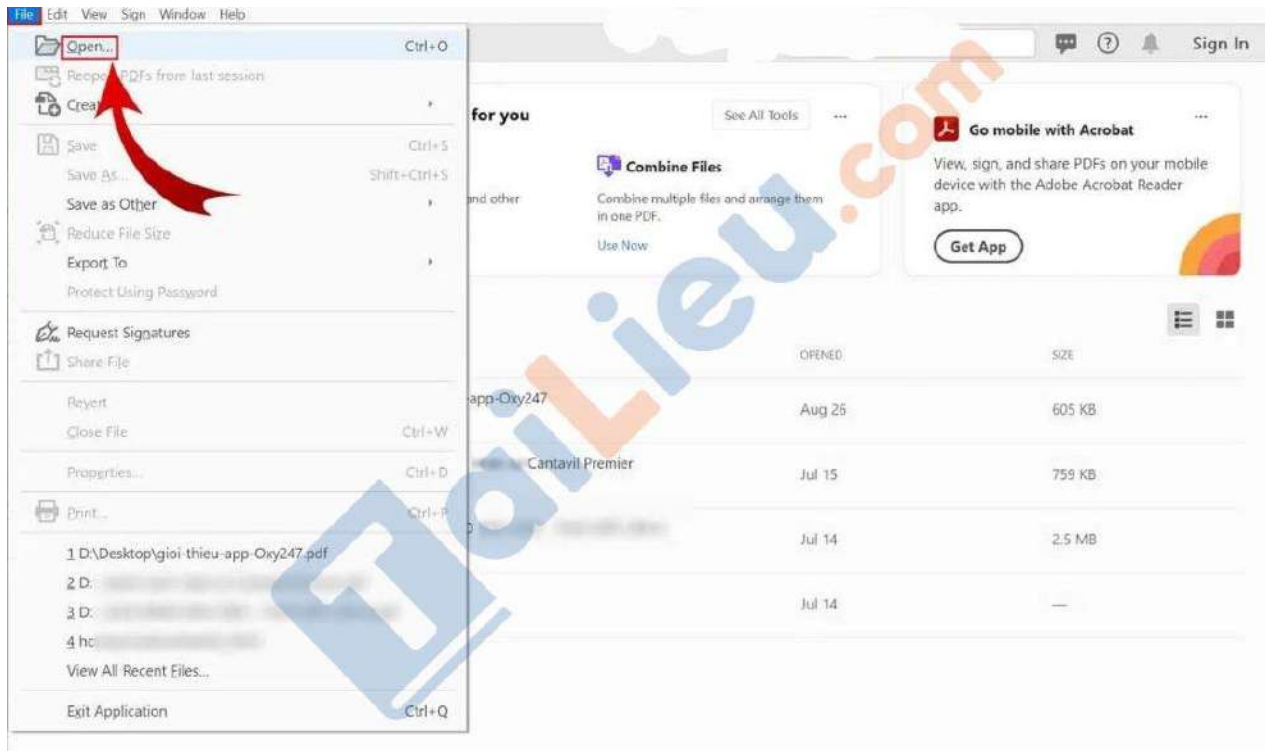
File Edit View Sign Window Help

Open... Ctrl+O
Reopen PDFs from last session
Create
Save Ctrl+S
Save As... Shift+Ctrl+S
Save as Other
Reduce File Size
Export To
Protect Using Password
Request Signatures
Share File
Revert
Close File Ctrl+W
Properties... Ctrl+D
Print... Ctrl+P
1 D:\Desktop\gioi-thieu-app-Oxy247.pdf
2 D: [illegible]
3 D: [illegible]
4 hc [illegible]
View All Recent Files...
Exit Application Ctrl+Q

Sign In

for you
See All Tools ...
Combine Files
and other
Combine multiple files and arrange them in one PDF.
Use Now

Go mobile with Acrobat ...
View, sign, and share PDFs on your mobile device with the Adobe Acrobat Reader app.
Get App

OPENED SIZE
app-Oxy247 Aug 26 605 KB
Cantavil Premier Jul 15 759 KB
Jul 14 2.5 MB
Jul 14 —

TaiLieu.com